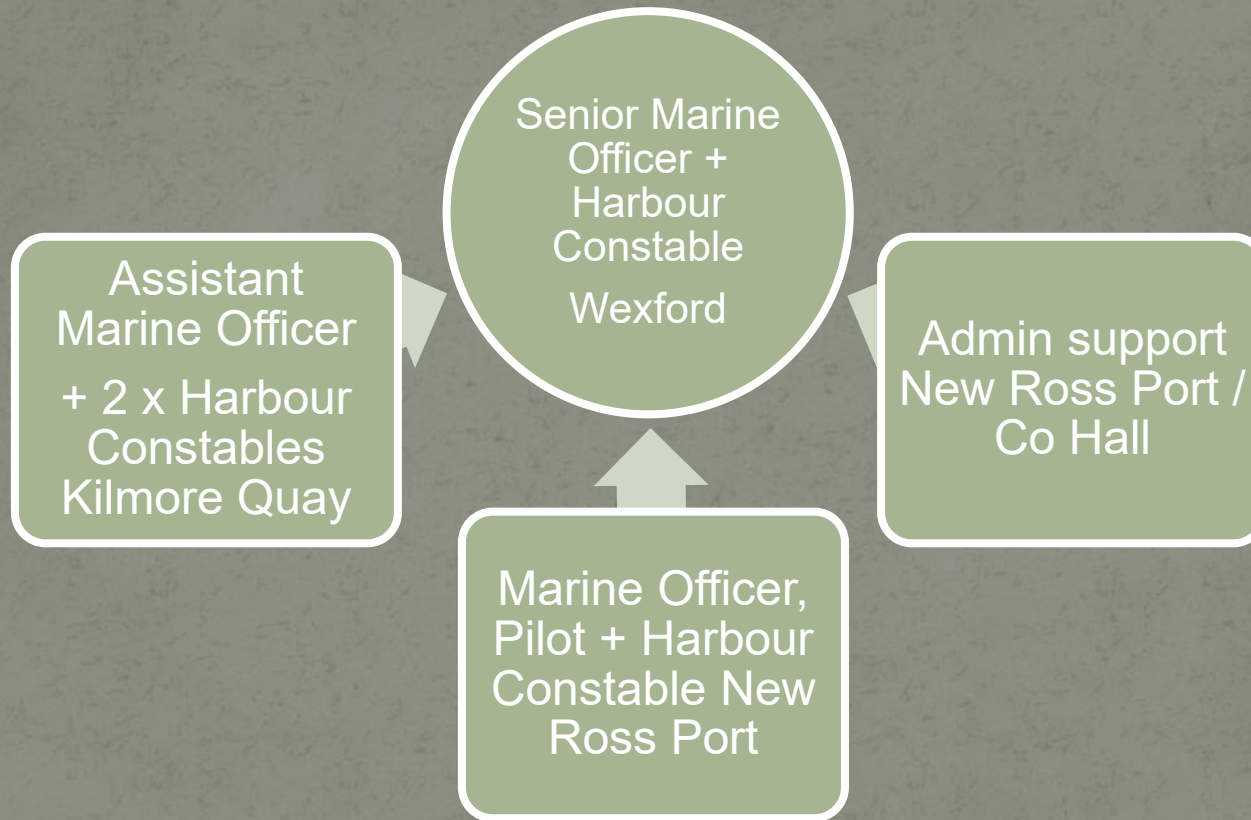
Senior Marine Officer + Harbour Constable

Wexford

Assistant Marine Officer

+ 2 x Harbour Constables Kilmore Quay

Admin support New Ross Port / Co Hall

Marine Officer, Pilot + Harbour Constable New Ross Port